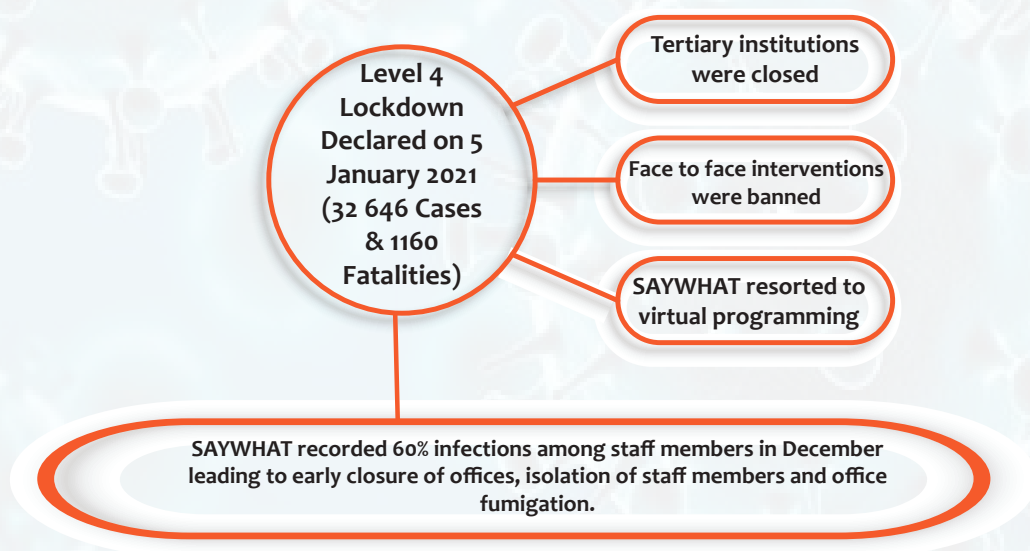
Level 4 Lockdown Declared on 5 January 2021 (32 646 Cases & 1160 Fatalities)

Tertiary institutions were closed

Face to face interventions were banned

SAYWHAT resorted to virtual programming

SAYWHAT recorded 60% infections among staff members in December leading to early closure of offices, isolation of staff members and office fumigation.